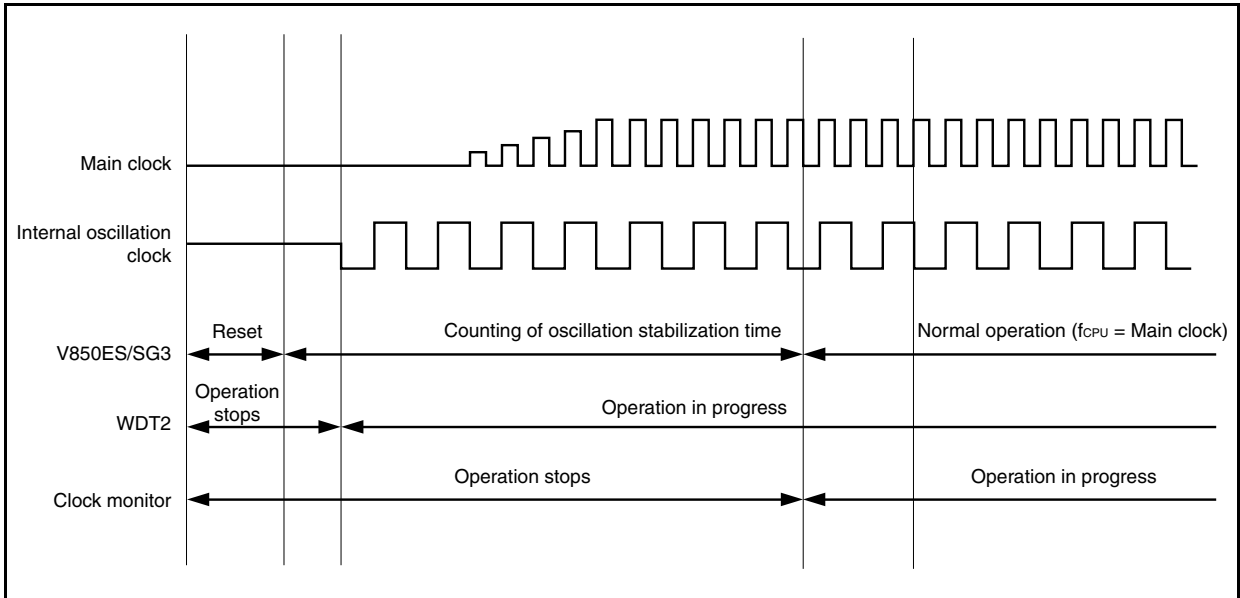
Main clock

Internal oscillation clock

V850ES/SG3

Reset

Counting of oscillation stabilization time

Normal operation ($f_{CPU}$ = Main clock)

WDT2

Operation stops

Operation in progress

Clock monitor

Operation stops

Operation in progress